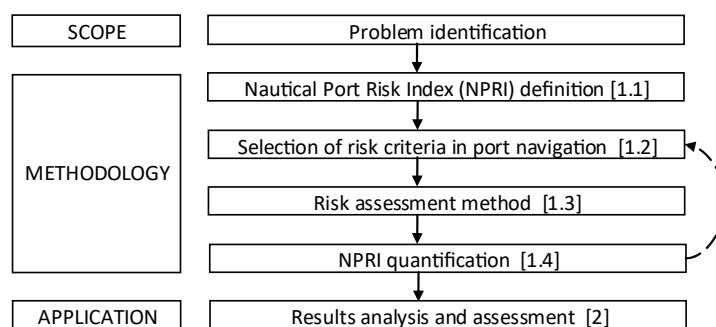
SCOPE

Problem identification

METHODOLOGY

Nautical Port Risk Index (NPRI) definition [1.1]

Selection of risk criteria in port navigation [1.2]

Risk assessment method [1.3]

NPRI quantification [1.4]

APPLICATION

Results analysis and assessment [2]